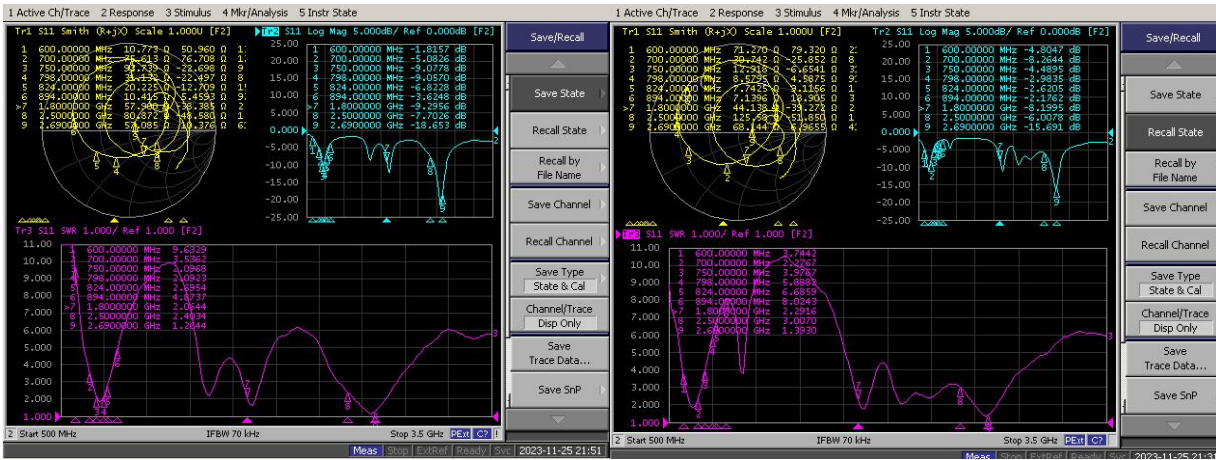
1 Active Ch/Trace 2 Response 3 Stimulus 4 Mkr/Analysis 5 Instr State

Tr1 S11 Smith (R+jX) Scale 1.000U [F2]
1 600.00000 MHz 10.773 Ω 50.960 Ω
2 700.00000 MHz 75.613 Ω 76.708 Ω
3 750.00000 MHz 31.730 Ω -21.698 Ω
4 798.00000 MHz 31.132 Ω -22.497 Ω
5 824.00000 MHz 20.225 Ω -12.709 Ω
6 894.00000 MHz 10.415 Ω 5.4593 Ω
>7 1.8000000 GHz 57.900 Ω 38.385 Ω
8 2.5000000 GHz 80.872 Ω 48.580 Ω
9 2.6900000 GHz 57.085 Ω 10.376 Ω

Tr2 S11 Log Mag 5.000dB/ Ref 0.000dB [F2]
1 600.00000 MHz -1.8157 dB
2 700.00000 MHz -5.0826 dB
3 750.00000 MHz -9.0778 dB
4 798.00000 MHz -9.0570 dB
5 824.00000 MHz -6.8228 dB
6 894.00000 MHz -3.6248 dB
>7 1.8000000 GHz -9.2956 dB
8 2.5000000 GHz -7.7026 dB
9 2.6900000 GHz -18.653 dB
25.00 20.00 15.00 10.00 5.000 0.000 -5.000 -10.00 -15.00 -20.00 -25.00

Tr3 S11 SWR 1.000/ Ref 1.000 [F2]
1 600.00000 MHz 9.6329
2 700.00000 MHz 3.5362
3 750.00000 MHz 2.0968
4 798.00000 MHz 2.0923
5 824.00000 MHz 2.6954
6 894.00000 MHz 4.8737
>7 1.8000000 GHz 2.0644
8 2.5000000 GHz 2.4034
9 2.6900000 GHz 1.2644
11.00 10.00 9.000 8.000 7.000 6.000 5.000 4.000 3.000 2.000 1.000

2 Start 500 MHz IFBW 70 kHz Stop 3.5 GHz PExt C?

Save/Recall
Save State
Recall State
Recall by File Name
Save Channel
Recall Channel
Save Type State & Cal
Channel/Trace Disp Only
Save Trace Data...
Save SnP

Meas Stop ExtRef Ready Svc 2023-11-25 21:51

1 Active Ch/Trace 2 Response 3 Stimulus 4 Mkr/Analysis 5 Instr State

Tr1 S11 Smith (R+jX) Scale 1.000U [F2]
1 600.00000 MHz 71.270 Ω 79.320 Ω
2 700.00000 MHz 30.742 Ω -25.852 Ω
3 750.00000 MHz 17.712 Ω -6.6541 Ω
4 798.00000 MHz 8.5795 Ω 4.5875 Ω
5 824.00000 MHz 7.7425 Ω 9.1156 Ω
6 894.00000 MHz 7.1396 Ω 16.906 Ω
>7 1.8000000 GHz 44.138 Ω -33.272 Ω
8 2.5000000 GHz 125.58 Ω -51.850 Ω
9 2.6900000 GHz 68.144 Ω 6.9659 Ω

Tr2 S11 Log Mag 5.000dB/ Ref 0.000dB [F2]
1 600.00000 MHz -4.8047 dB
2 700.00000 MHz -8.2644 dB
3 750.00000 MHz -4.4895 dB
4 798.00000 MHz -2.9835 dB
5 824.00000 MHz -2.6205 dB
6 894.00000 MHz -2.1762 dB
>7 1.8000000 GHz -8.1995 dB
8 2.5000000 GHz -6.0078 dB
9 2.6900000 GHz -15.691 dB
25.00 20.00 15.00 10.00 5.000 0.000 -5.000 -10.00 -15.00 -20.00 -25.00

Tr3 S11 SWR 1.000/ Ref 1.000 [F2]
1 600.00000 MHz 3.7442
2 700.00000 MHz 2.2767
3 750.00000 MHz 3.9767
4 798.00000 MHz 5.8888
5 824.00000 MHz 6.6859
6 894.00000 MHz 8.0243
>7 1.8000000 GHz 2.2916
8 2.5000000 GHz 3.0070
9 2.6900000 GHz 1.3930
11.00 10.00 9.000 8.000 7.000 6.000 5.000 4.000 3.000 2.000 1.000

2 Start 500 MHz IFBW 70 kHz Stop 3.5 GHz PExt C?

Save/Recall
Save State
Recall State
Recall by File Name
Save Channel
Recall Channel
Save Type State & Cal
Channel/Trace Disp Only
Save Trace Data...
Save SnP

Meas Stop ExtRef Ready Svc 2023-11-25 21:51